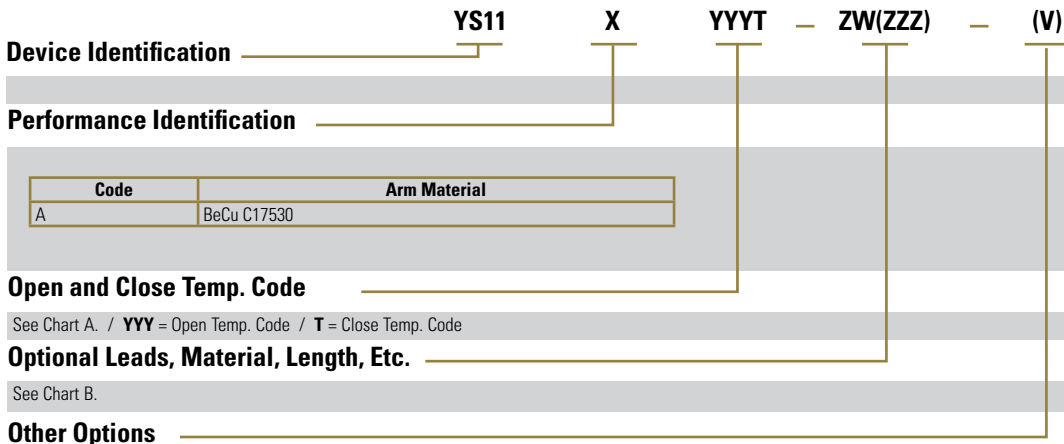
YS11 X YYYT — ZW(ZZZ) — (V)

Device Identification

Performance Identification

| Code | Arm Material |
|---|---|
| A | BeCu C17530 |

Open and Close Temp. Code

See Chart A. / **YYY** = Open Temp. Code / **T** = Close Temp. Code

Optional Leads, Material, Length, Etc.

See Chart B.

Other Options